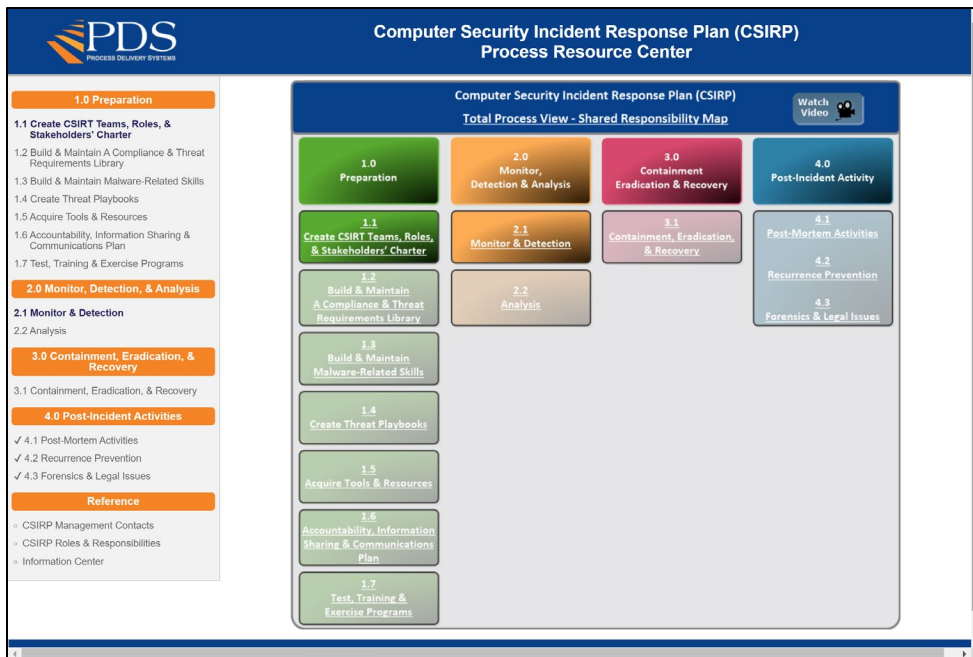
PDS
PROCESS DELIVERY SYSTEMS

Computer Security Incident Response Plan (CSIRP)
Process Resource Center

1.0 Preparation

1.1 Create CSIRT Teams, Roles, & Stakeholders' Charter
1.2 Build & Maintain A Compliance & Threat Requirements Library
1.3 Build & Maintain Malware-Related Skills
1.4 Create Threat Playbooks
1.5 Acquire Tools & Resources
1.6 Accountability, Information Sharing & Communications Plan
1.7 Test, Training & Exercise Programs

2.0 Monitor, Detection, & Analysis

2.1 Monitor & Detection
2.2 Analysis

3.0 Containment, Eradication, & Recovery

3.1 Containment, Eradication, & Recovery

4.0 Post-Incident Activities

✓ 4.1 Post-Mortem Activities
✓ 4.2 Recurrence Prevention
✓ 4.3 Forensics & Legal Issues

Reference

CSIRP Management Contacts
CSIRP Roles & Responsibilities
Information Center

Computer Security Incident Response Plan (CSIRP)
Total Process View - Shared Responsibility Map

Watch Video

1.0 Preparation

2.0 Monitor, Detection & Analysis

3.0 Containment Eradication & Recovery

4.0 Post-Incident Activity

1.1 Create CSIRT Teams, Roles, & Stakeholders' Charter

2.1 Monitor & Detection

3.1 Containment, Eradication, & Recovery

4.1 Post-Mortem Activities
4.2 Recurrence Prevention
4.3 Forensics & Legal Issues

1.2 Build & Maintain A Compliance & Threat Requirements Library

2.2 Analysis

1.3 Build & Maintain Malware-Related Skills

1.4 Create Threat Playbooks

1.5 Acquire Tools & Resources

1.6 Accountability, Information Sharing & Communications Plan

1.7 Test, Training & Exercise Programs